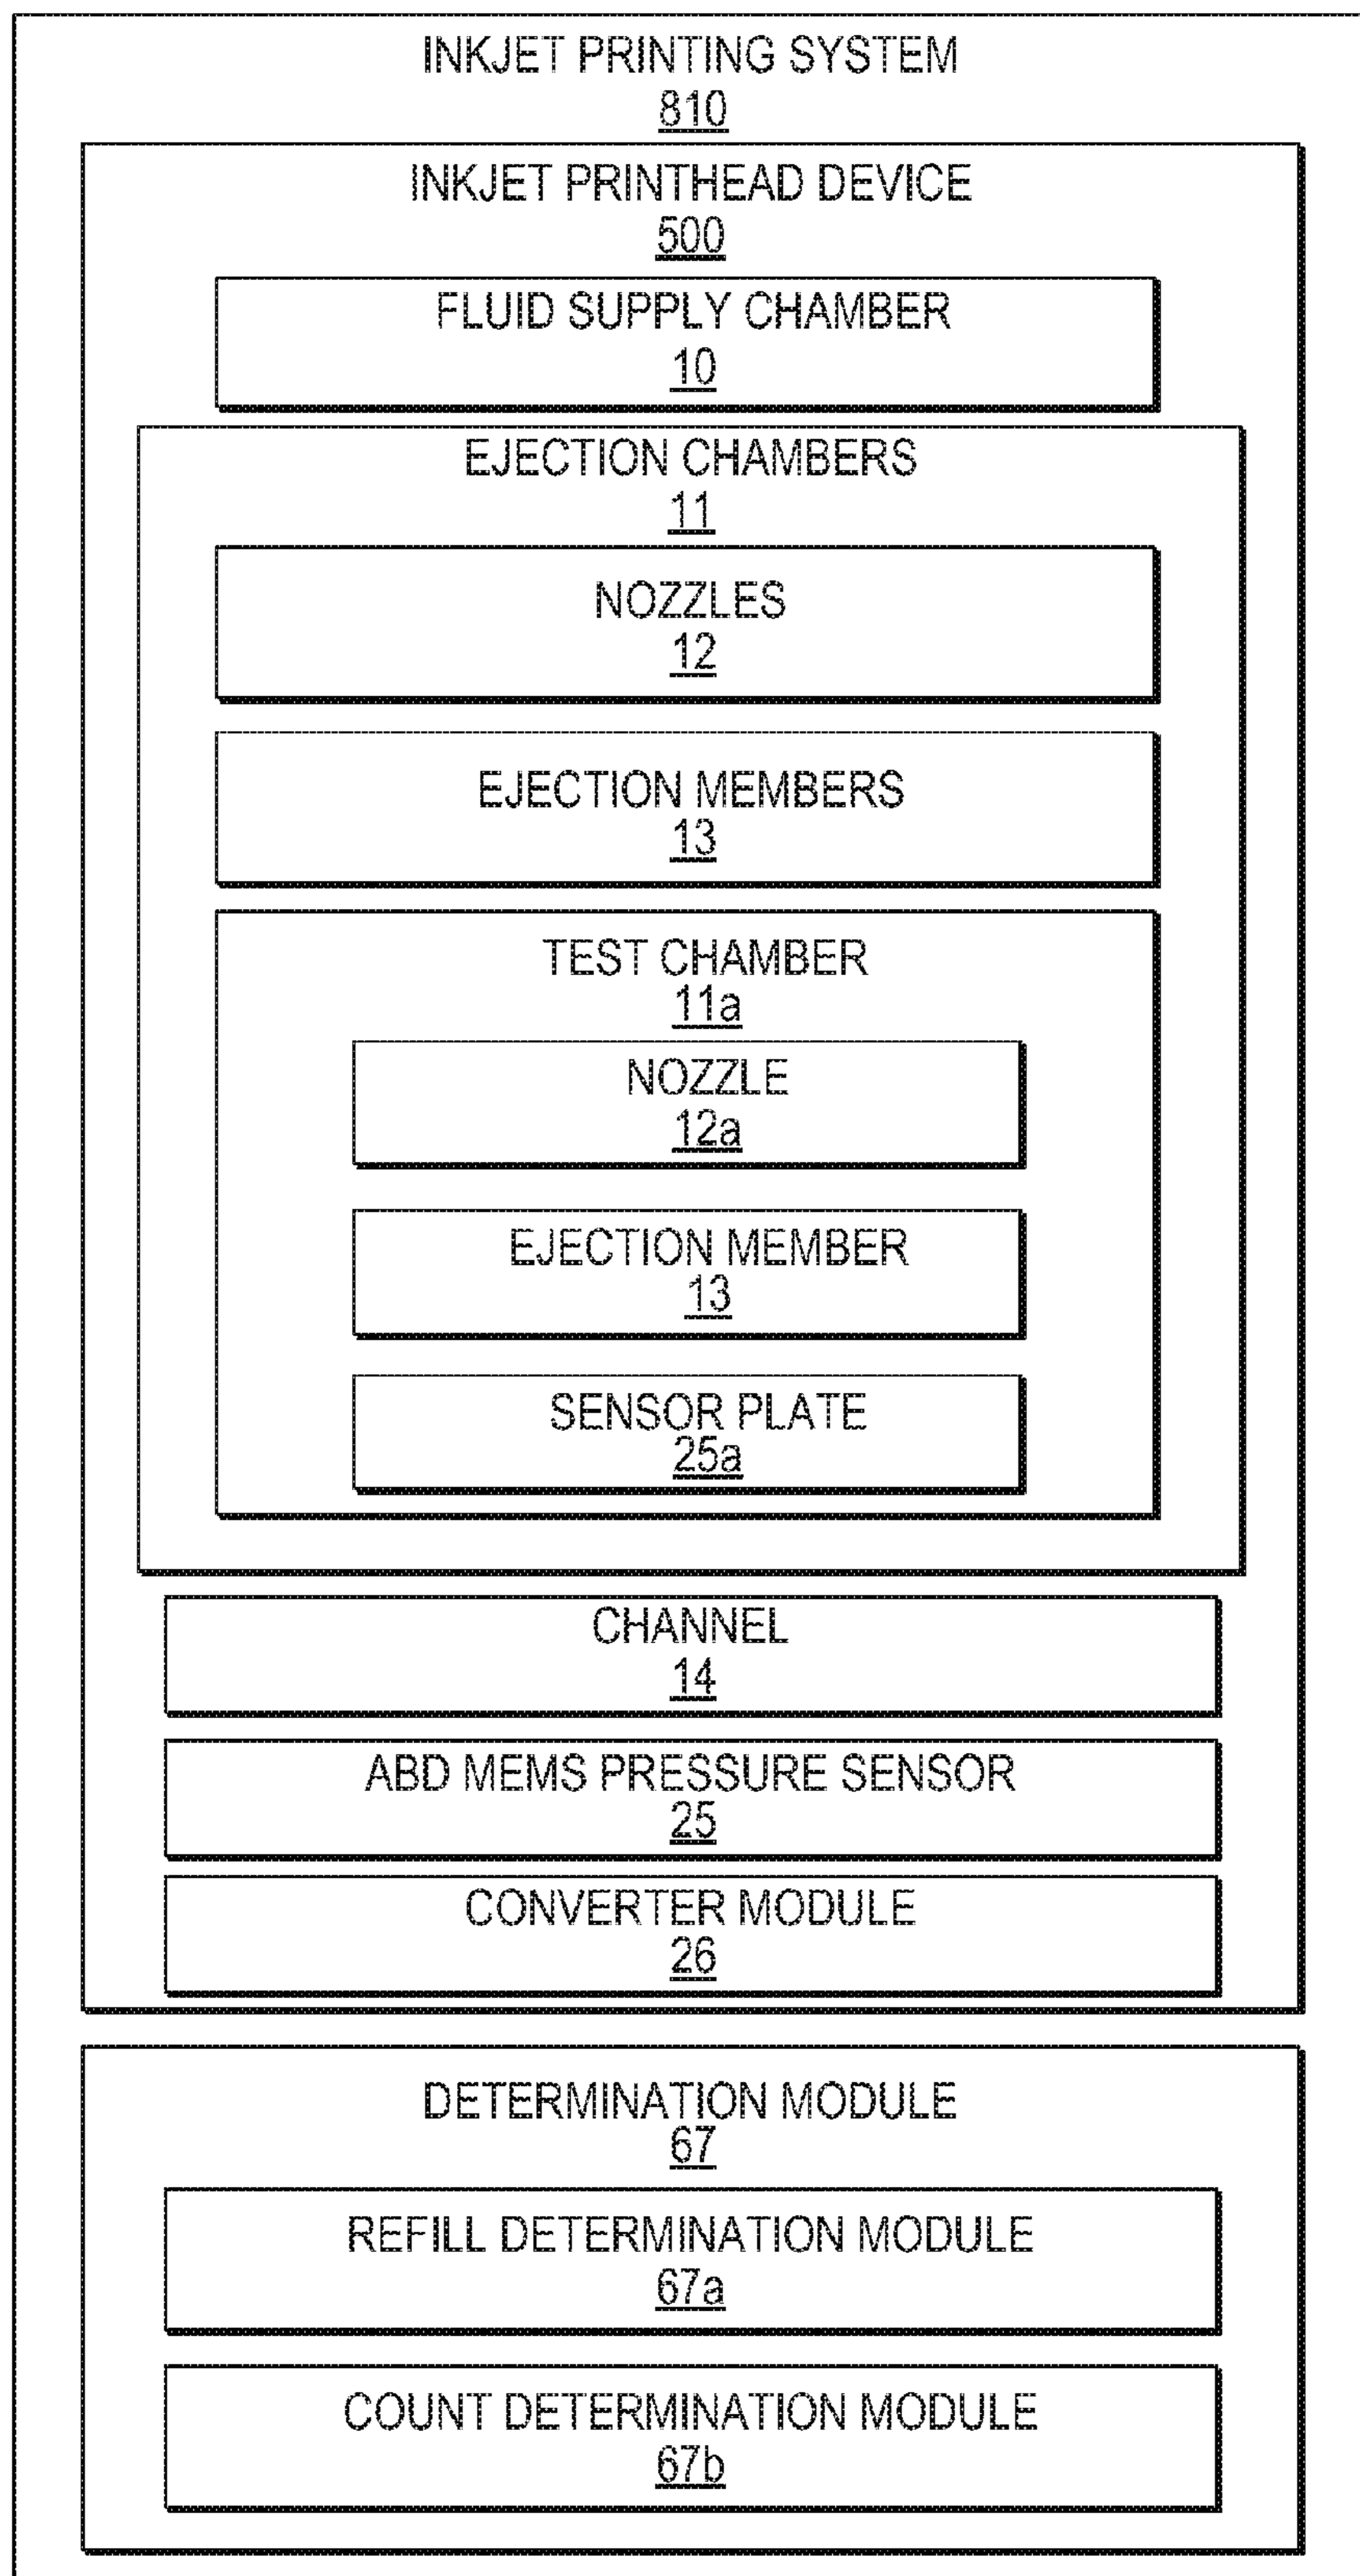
INKJET PRINTING SYSTEM
810

INKJET PRINTHEAD DEVICE
500

FLUID SUPPLY CHAMBER
10

EJECTION CHAMBERS
11

NOZZLES
12

EJECTION MEMBERS
13

TEST CHAMBER
11a

NOZZLE
12a

EJECTION MEMBER
13

SENSOR PLATE
25a

CHANNEL
14

ABD MEMS PRESSURE SENSOR
25

CONVERTER MODULE
26

DETERMINATION MODULE
67

REFILL DETERMINATION MODULE
67a

COUNT DETERMINATION MODULE
67b